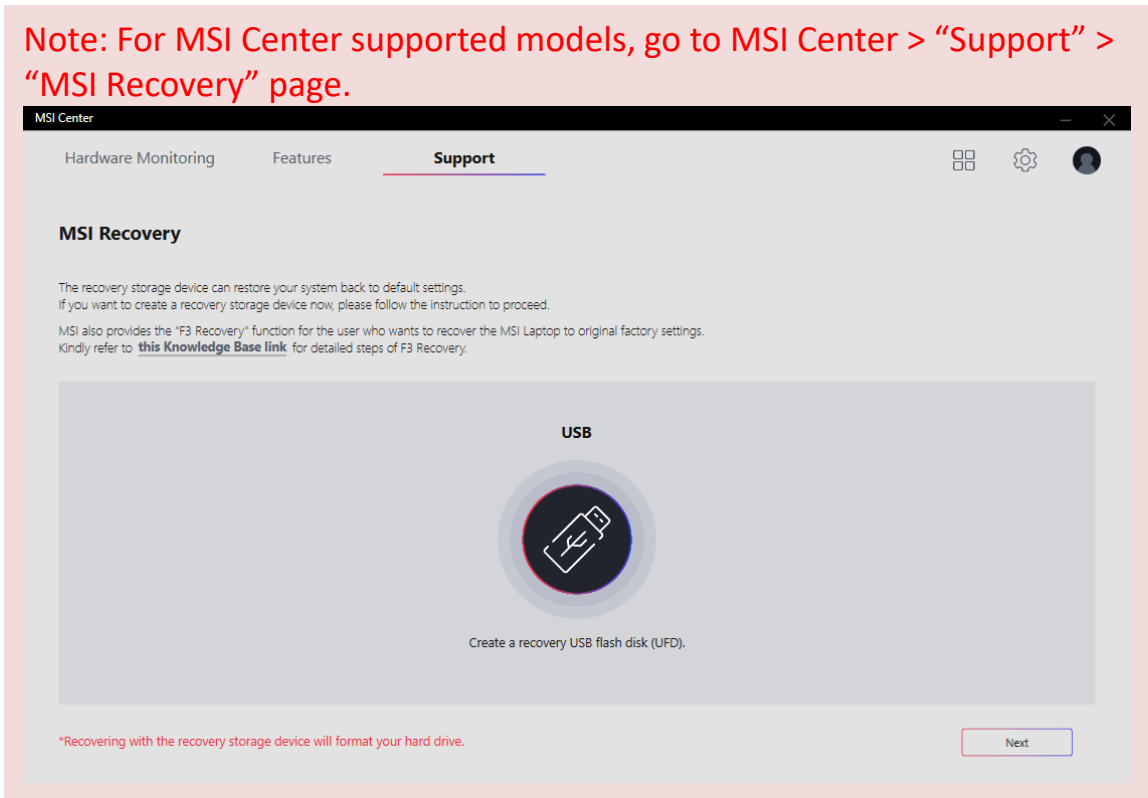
Note: For MSI Center supported models, go to MSI Center > “Support” > “MSI Recovery” page.

MSI Center

Hardware Monitoring Features Support

MSI Recovery

The recovery storage device can restore your system back to default settings.
If you want to create a recovery storage device now, please follow the instruction to proceed.

MSI also provides the "F3 Recovery" function for the user who wants to recover the MSI Laptop to original factory settings.
Kindly refer to this Knowledge Base link for detailed steps of F3 Recovery.

USB

Create a recovery USB flash disk (UFD).

*Recovering with the recovery storage device will format your hard drive.

Next